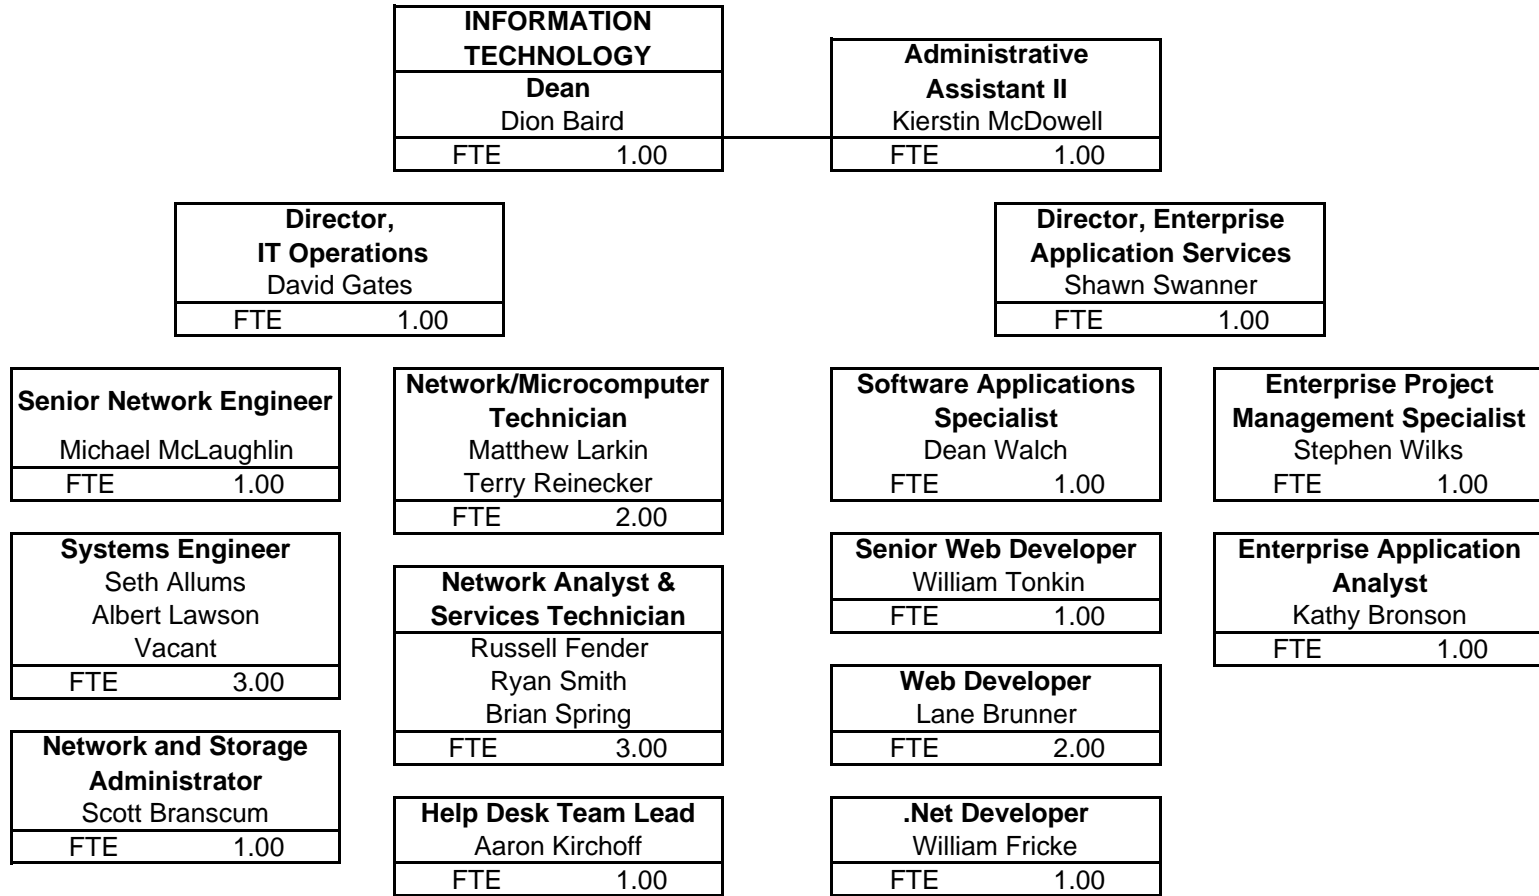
INFORMATION TECHNOLOGY
Dean
Dion Baird
FTE 1.00

Administrative Assistant II
Kierstin McDowell
FTE 1.00

Director, IT Operations
David Gates
FTE 1.00

Director, Enterprise Application Services
Shawn Swanner
FTE 1.00

Senior Network Engineer
Michael McLaughlin
FTE 1.00

Systems Engineer
Seth Allums
Albert Lawson
Vacant
FTE 3.00

Network and Storage Administrator
Scott Branscum
FTE 1.00

Network/Microcomputer Technician
Matthew Larkin
Terry Reinecker
FTE 2.00

Network Analyst & Services Technician
Russell Fender
Ryan Smith
Brian Spring
FTE 3.00

Help Desk Team Lead
Aaron Kirchoff
FTE 1.00

Software Applications Specialist
Dean Walch
FTE 1.00

Senior Web Developer
William Tonkin
FTE 1.00

Web Developer
Lane Brunner
FTE 2.00

.Net Developer
William Fricke
FTE 1.00

Enterprise Project Management Specialist
Stephen Wilks
FTE 1.00

Enterprise Application Analyst
Kathy Bronson
FTE 1.00